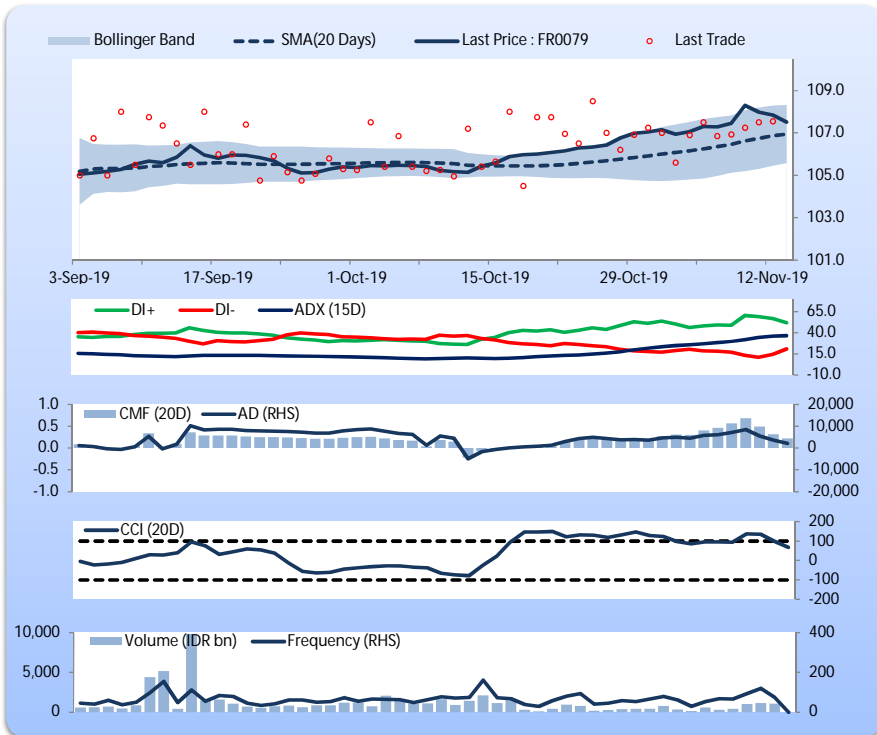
Bollinger Band
SMA(20 Days)
Last Price : FR0079
Last Trade

109.0
107.0
105.0
103.0
101.0

3-Sep-19
17-Sep-19
1-Oct-19
15-Oct-19
29-Oct-19
12-Nov-19

DI+
DI-
ADX (15D)

65.0
40.0
15.0
-10.0

1.0
0.5
0.0
-0.5
-1.0

CMF (20D)
AD (RHS)

20,000
10,000
0
-10,000
-20,000

CCI (20D)

200
100
0
-100
-200

10,000
5,000
0

Volume (IDR bn)
Frequency (RHS)

400
200
0